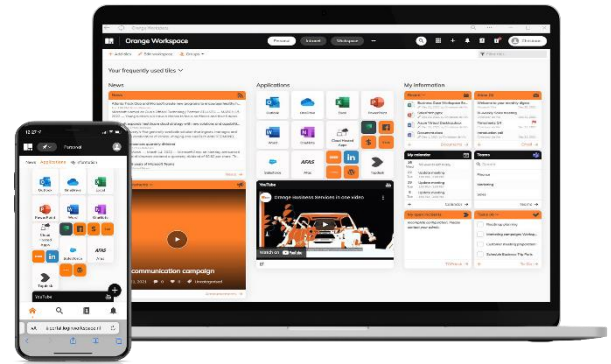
Orange Workspace

Personal Intranet Workspace

Your frequently used tiles

News

Applications

My information

Outlook OneDrive Excel PowerPoint

Word OneNote

Salesforce AFAS

YouTube

Orange business services in one video

Watch on YouTube

communication campaign

My calendar

Teams

Intranet

Marketing

Sales

Tasks

12:27

Personal

News Applications My information

Outlook OneDrive Excel

PowerPoint Word OneNote

AFAS

YouTube

portal.tep.workspace.nl